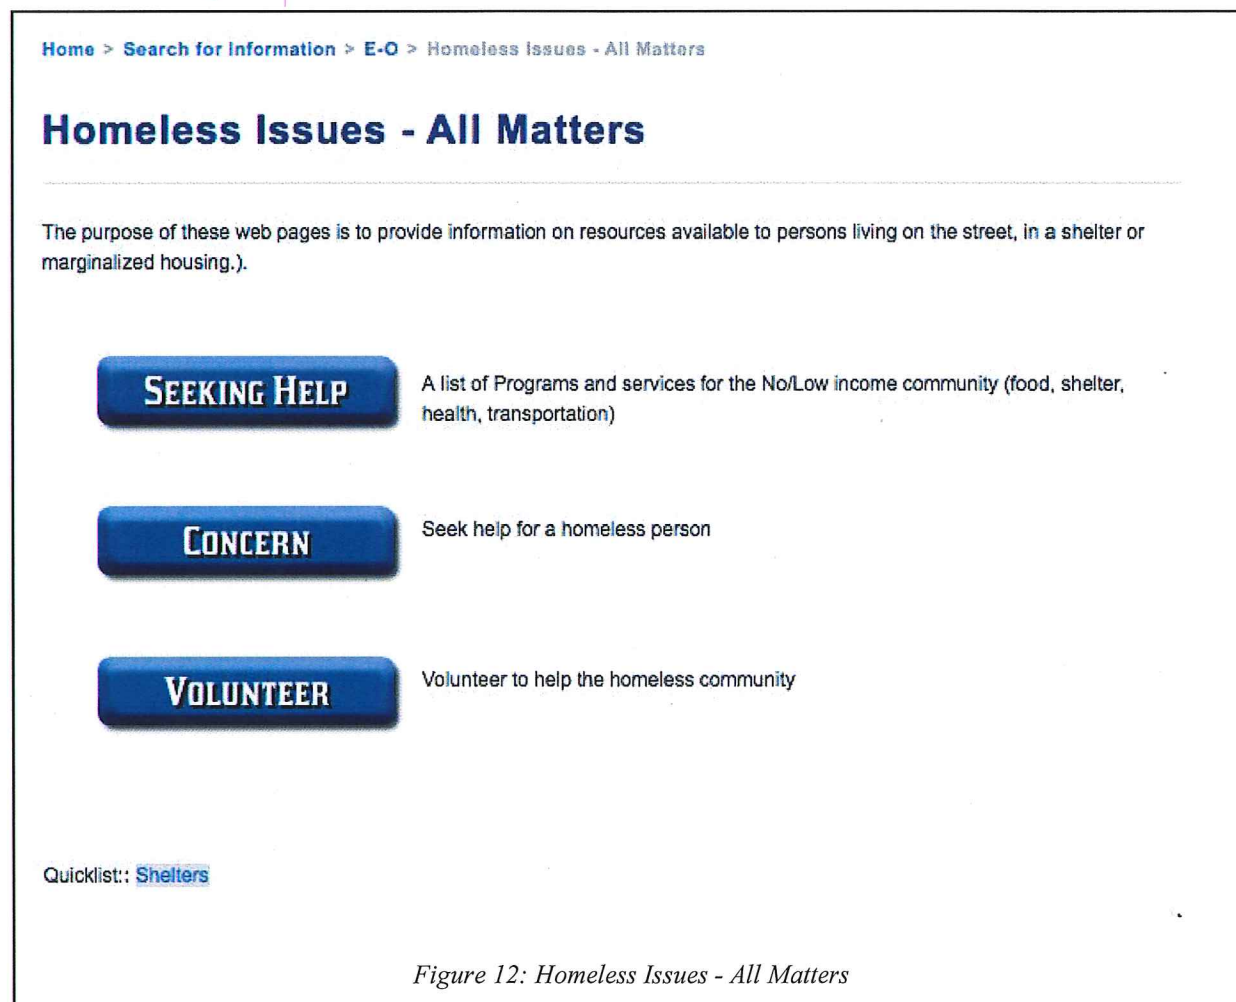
Home > Search for Information > E-O > Homeless Issues - All Matters

Homeless Issues - All Matters

The purpose of these web pages is to provide information on resources available to persons living on the street, in a shelter or marginalized housing.).

SEEKING HELP

A list of Programs and services for the No/Low income community (food, shelter, health, transportation)

CONCERN

Seek help for a homeless person

VOLUNTEER

Volunteer to help the homeless community

Quicklist:: Shelters

Figure 12: Homeless Issues - All Matters